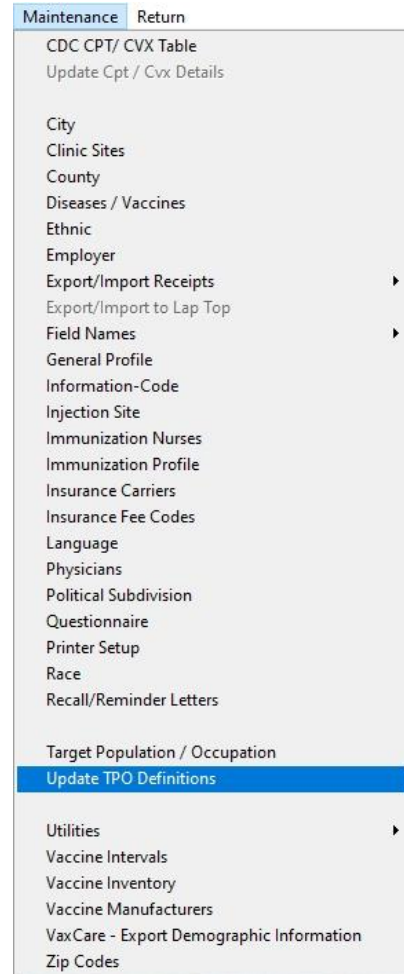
Maintenance Return

CDC CPT/ CVX Table
Update Cpt / Cvx Details

City
Clinic Sites
County
Diseases / Vaccines
Ethnic
Employer
Export/Import Receipts
Export/Import to Lap Top
Field Names
General Profile
Information-Code
Injection Site
Immunization Nurses
Immunization Profile
Insurance Carriers
Insurance Fee Codes
Language
Physicians
Political Subdivision
Questionnaire
Printer Setup
Race
Recall/Reminder Letters

Target Population / Occupation
Update TPO Definitions

Utilities
Vaccine Intervals
Vaccine Inventory
Vaccine Manufacturers
VaxCare - Export Demographic Information
Zip Codes